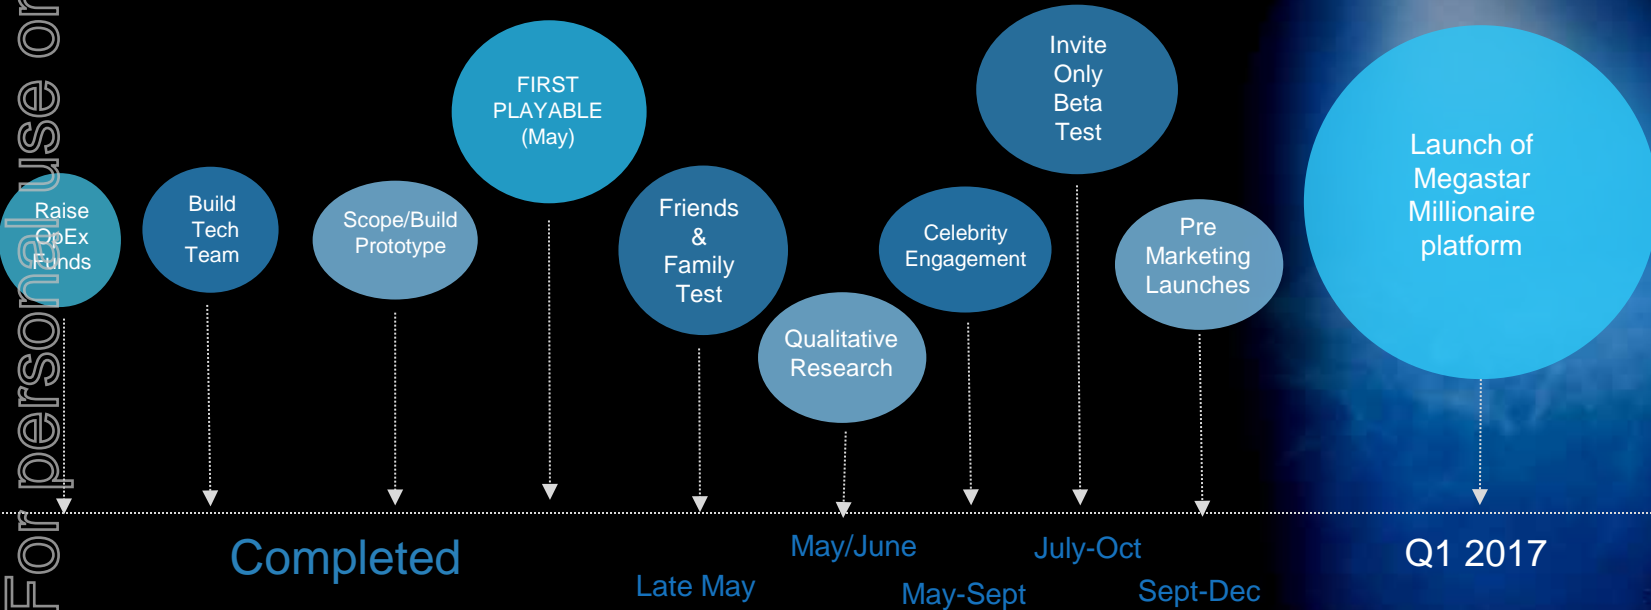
For personal use or

Raise OpEx Funds

Build Tech Team

Scope/Build Prototype

FIRST PLAYABLE (May)

Friends & Family Test

Qualitative Research

Celebrity Engagement

Invite Only Beta Test

Pre Marketing Launches

Launch of Megastar Millionaire platform

Completed

Late May

May/June

May-Sept

July-Oct

Sept-Dec

Q1 2017